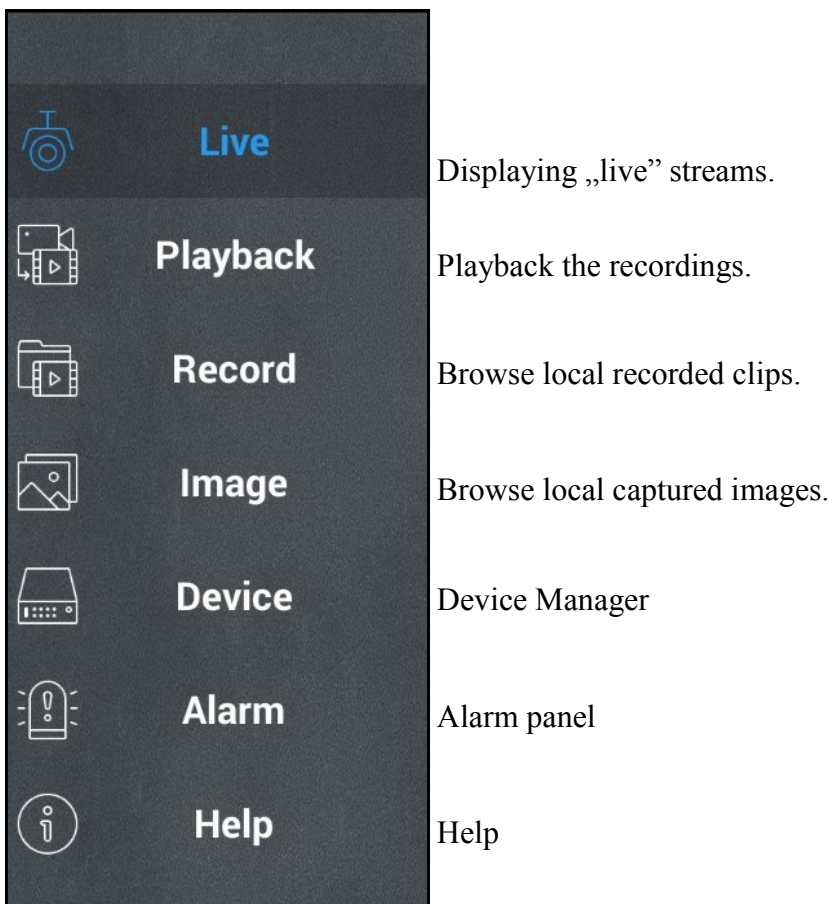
| | |
|---|---|
| Live | Displaying „live" streams. |
| Playback | Playback the recordings. |
| Record | Browse local recorded clips. |
| Image | Browse local captured images. |
| Device | Device Manager |
| Alarm | Alarm panel |
| Help | Help |